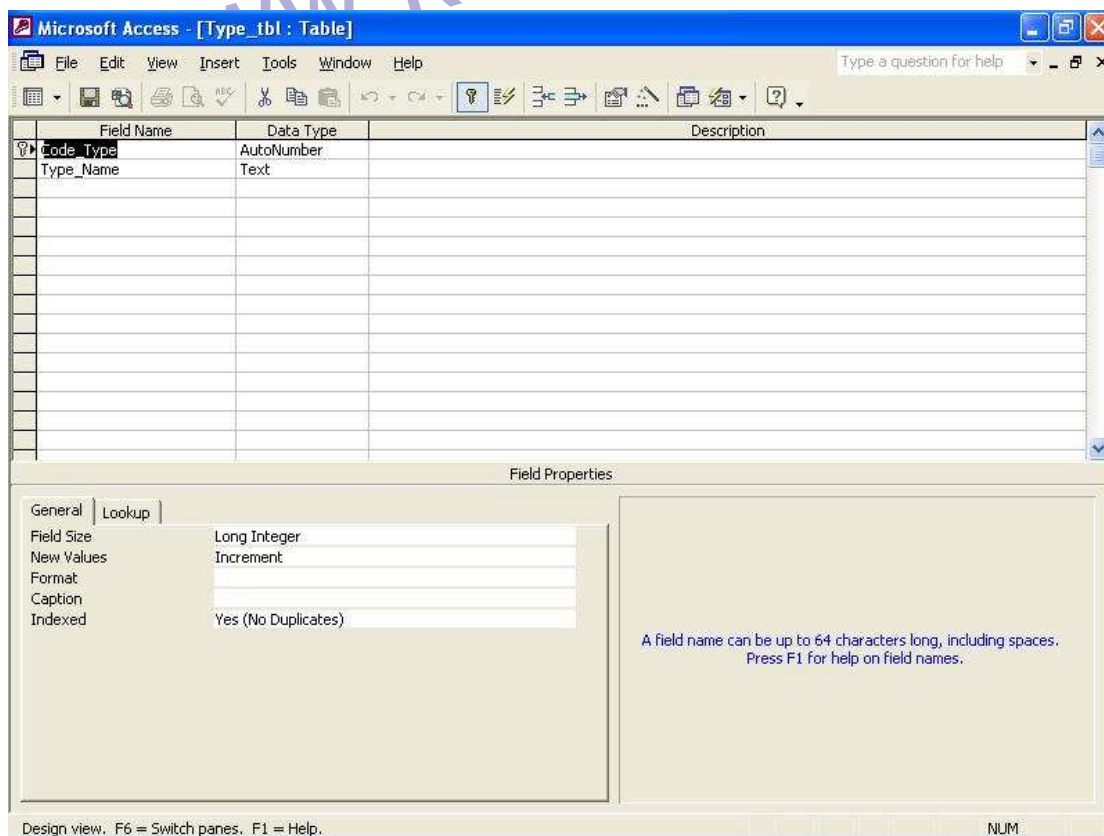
Microsoft Access - [Type_tbl : Table]

File Edit View Insert Tools Window Help

Type a question for help

| Field Name | Data Type | Description |
|---|---|---|
| Code_Type | AutoNumber | |
| Type_Name | Text | |

Field Properties

General Lookup

| | |
|---|---|
| Field Size | Long Integer |
| New Values | Increment |
| Format | |
| Caption | |
| Indexed | Yes (No Duplicates) |

A field name can be up to 64 characters long, including spaces. Press F1 for help on field names.

Design view. F6 = Switch panes. F1 = Help.

NUM